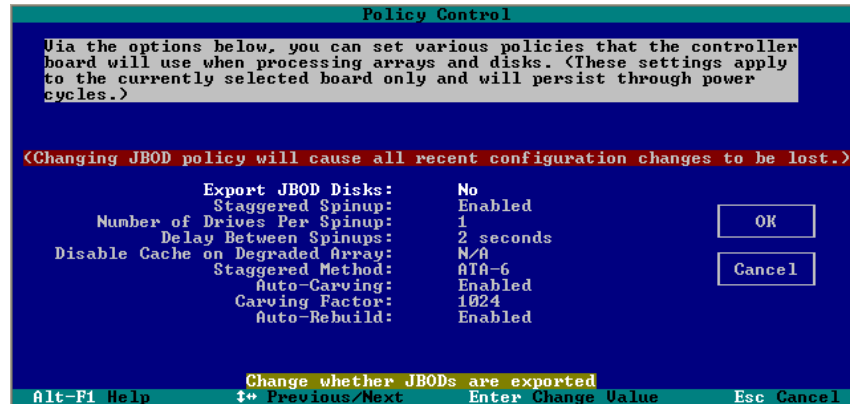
Policy Control

Via the options below, you can set various policies that the controller board will use when processing arrays and disks. (These settings apply to the currently selected board only and will persist through power cycles.)

(Changing JBOD policy will cause all recent configuration changes to be lost.)

| | |
|---|---|
| Export JBOD Disks: | No |
| Staggered Spinup: | Enabled |
| Number of Drives Per Spinup: | 1 |
| Delay Between Spinups: | 2 seconds |
| Disable Cache on Degraded Array: | N/A |
| Staggered Method: | ATA-6 |
| Auto-Carving: | Enabled |
| Carving Factor: | 1024 |
| Auto-Rebuild: | Enabled |

OK

Cancel

Change whether JBODs are exported

Alt-F1 Help    ↕↔ Previous/Next    Enter Change Value    Esc Cancel